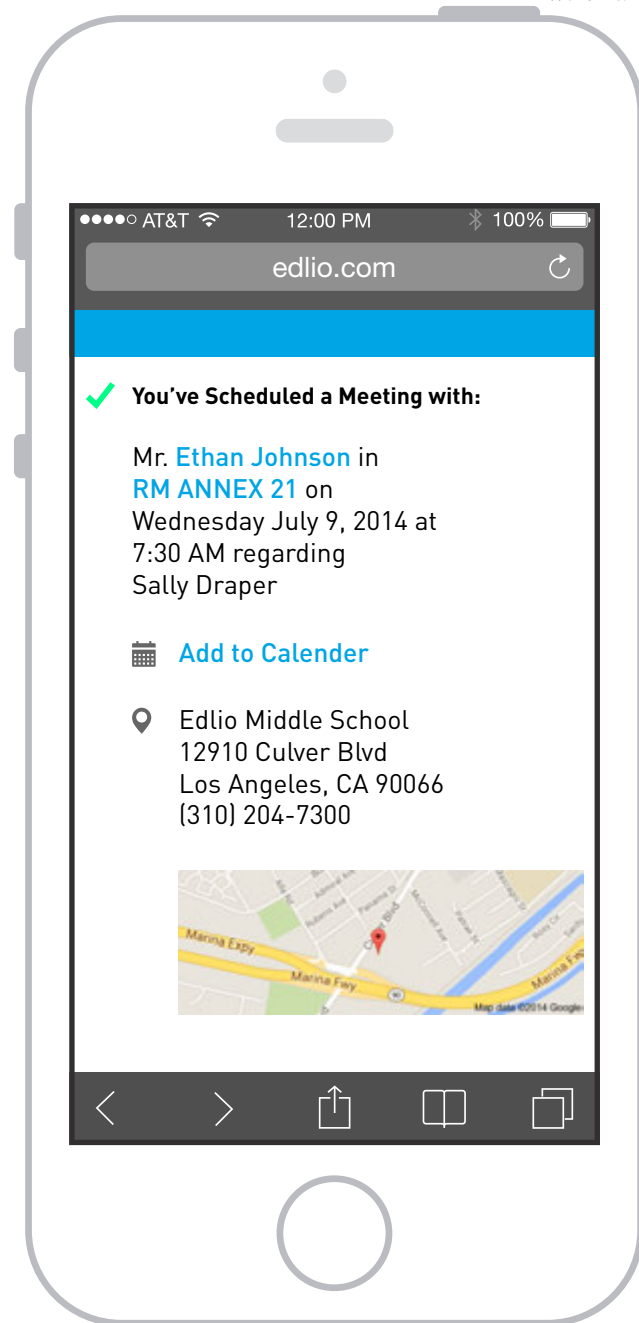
●●●●○ AT&T 12:00 PM 100%

edlio.com

You've Scheduled a Meeting with:

Mr. Ethan Johnson in RM ANNEX 21 on Wednesday July 9, 2014 at 7:30 AM regarding Sally Draper

Add to Calender

Edlio Middle School
12910 Culver Blvd
Los Angeles, CA 90066
(310) 204-7300

Marina Expy
Marina Fwy
Marina Fwy
Map data ©2014 Google